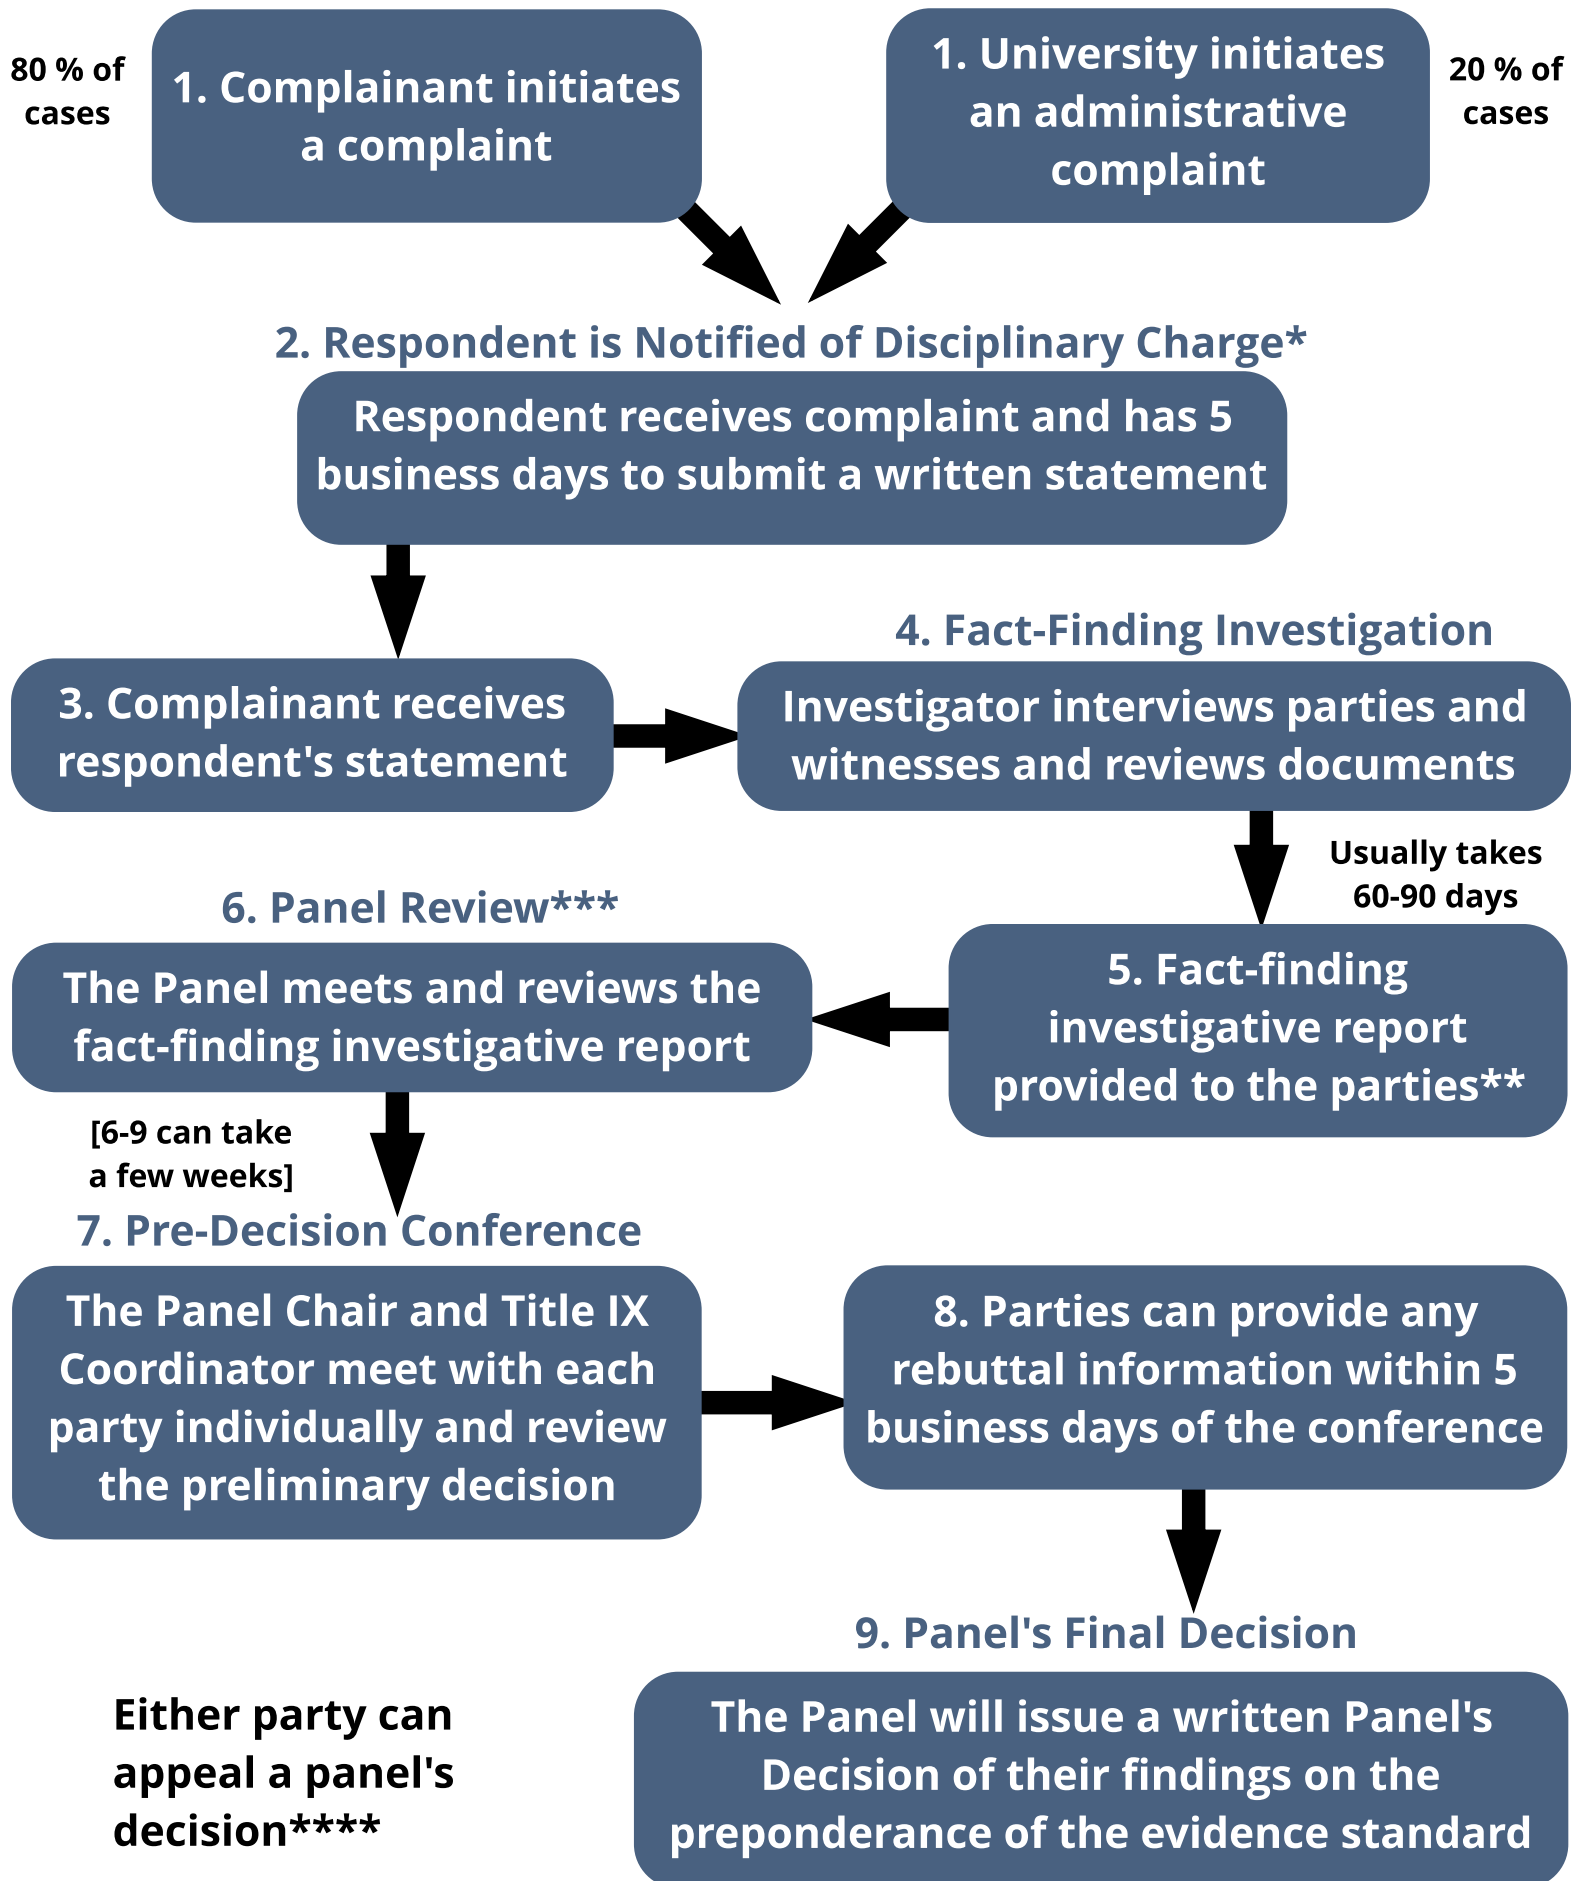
80 % of cases

1. Complainant initiates a complaint

1. University initiates an administrative complaint

20 % of cases

2. Respondent is Notified of Disciplinary Charge*

Respondent receives complaint and has 5 business days to submit a written statement

4. Fact-Finding Investigation

3. Complainant receives respondent's statement

Investigator interviews parties and witnesses and reviews documents

Usually takes 60-90 days

6. Panel Review***

The Panel meets and reviews the fact-finding investigative report

5. Fact-finding investigative report provided to the parties**

[6-9 can take a few weeks]

7. Pre-Decision Conference

The Panel Chair and Title IX Coordinator meet with each party individually and review the preliminary decision

8. Parties can provide any rebuttal information within 5 business days of the conference

9. Panel's Final Decision

Either party can appeal a panel's decision****

The Panel will issue a written Panel's Decision of their findings on the preponderance of the evidence standard